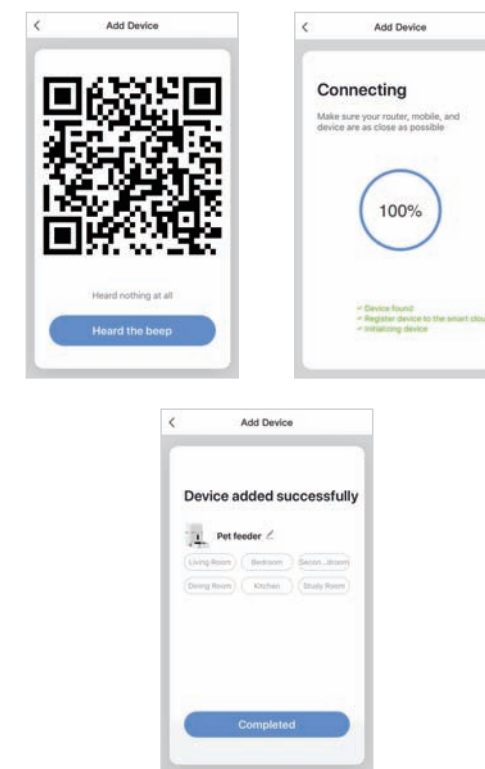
<

Add Device

Heard nothing at all

Heard the beep

<

Add Device

Connecting

Make sure your router, mobile, and device are as close as possible

100%

✓ Device found
✓ Register device to the smart clou
✓ Initializing device

<

Add Device

Device added successfully

Pet feeder

Living Room

Bedroom

Secon...droom

Dining Room

Kitchen

Study Room

Completed